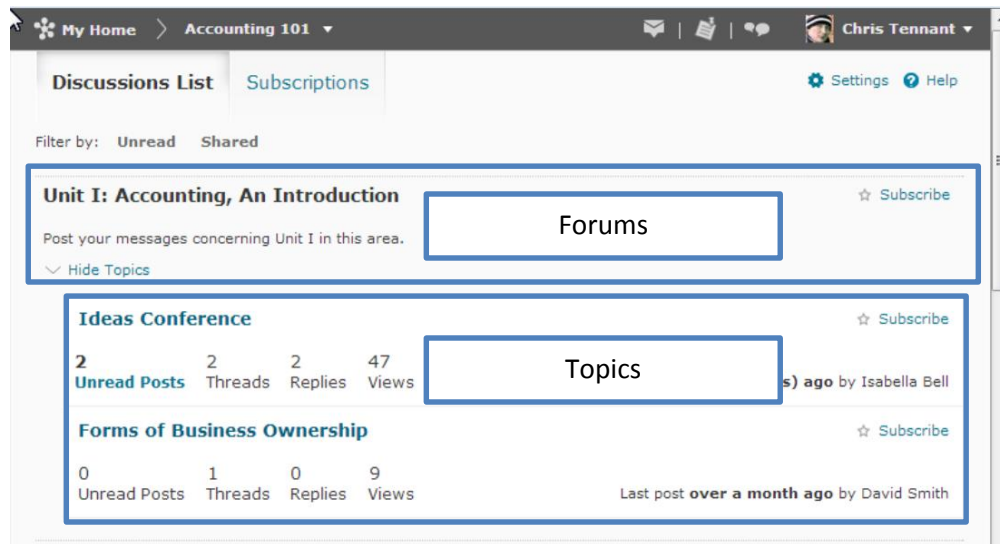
My Home > Accounting 101 ▾

Chris Tennant ▾

Discussions List   Subscriptions

Settings   Help

Filter by: Unread   Shared

Unit I: Accounting, An Introduction

Subscribe

Post your messages concerning Unit I in this area.

Forums

Hide Topics

Ideas Conference

Subscribe

2 Unread Posts   2 Threads   2 Replies   47 Views

Topics

s) ago by Isabella Bell

Forms of Business Ownership

Subscribe

0 Unread Posts   1 Threads   0 Replies   9 Views

Last post over a month ago by David Smith